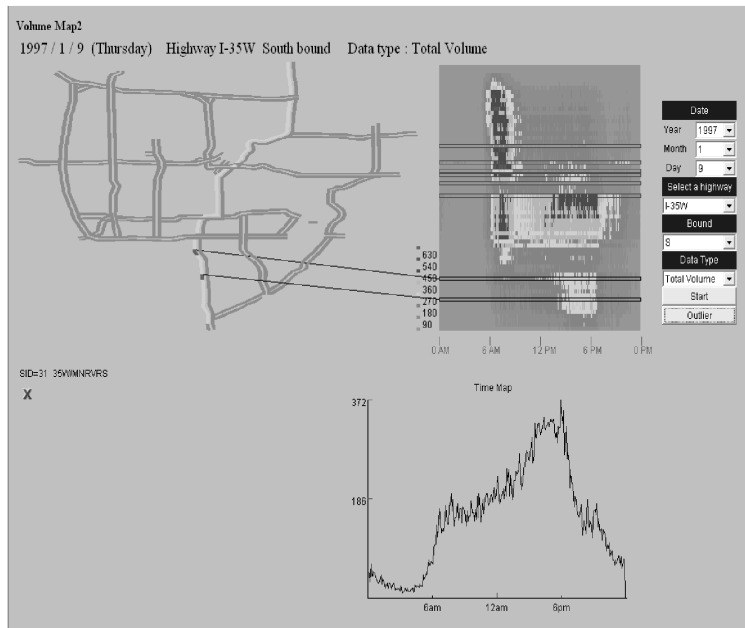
Volume Map2

1997 / 1 / 9 (Thursday) Highway I-35W South bound Data type : Total Volume

630
540
450
360
270
180
90

0 AM
6 AM
12 PM
6 PM
0 PM

Date
Year 1997
Month 1
Day 9
Select a highway
I-35W
Bound
S
Data Type
Total Volume
Start
Outlier

SID=31 35WMNRVRS

X

Time Map

372
186

6am
12am
6pm